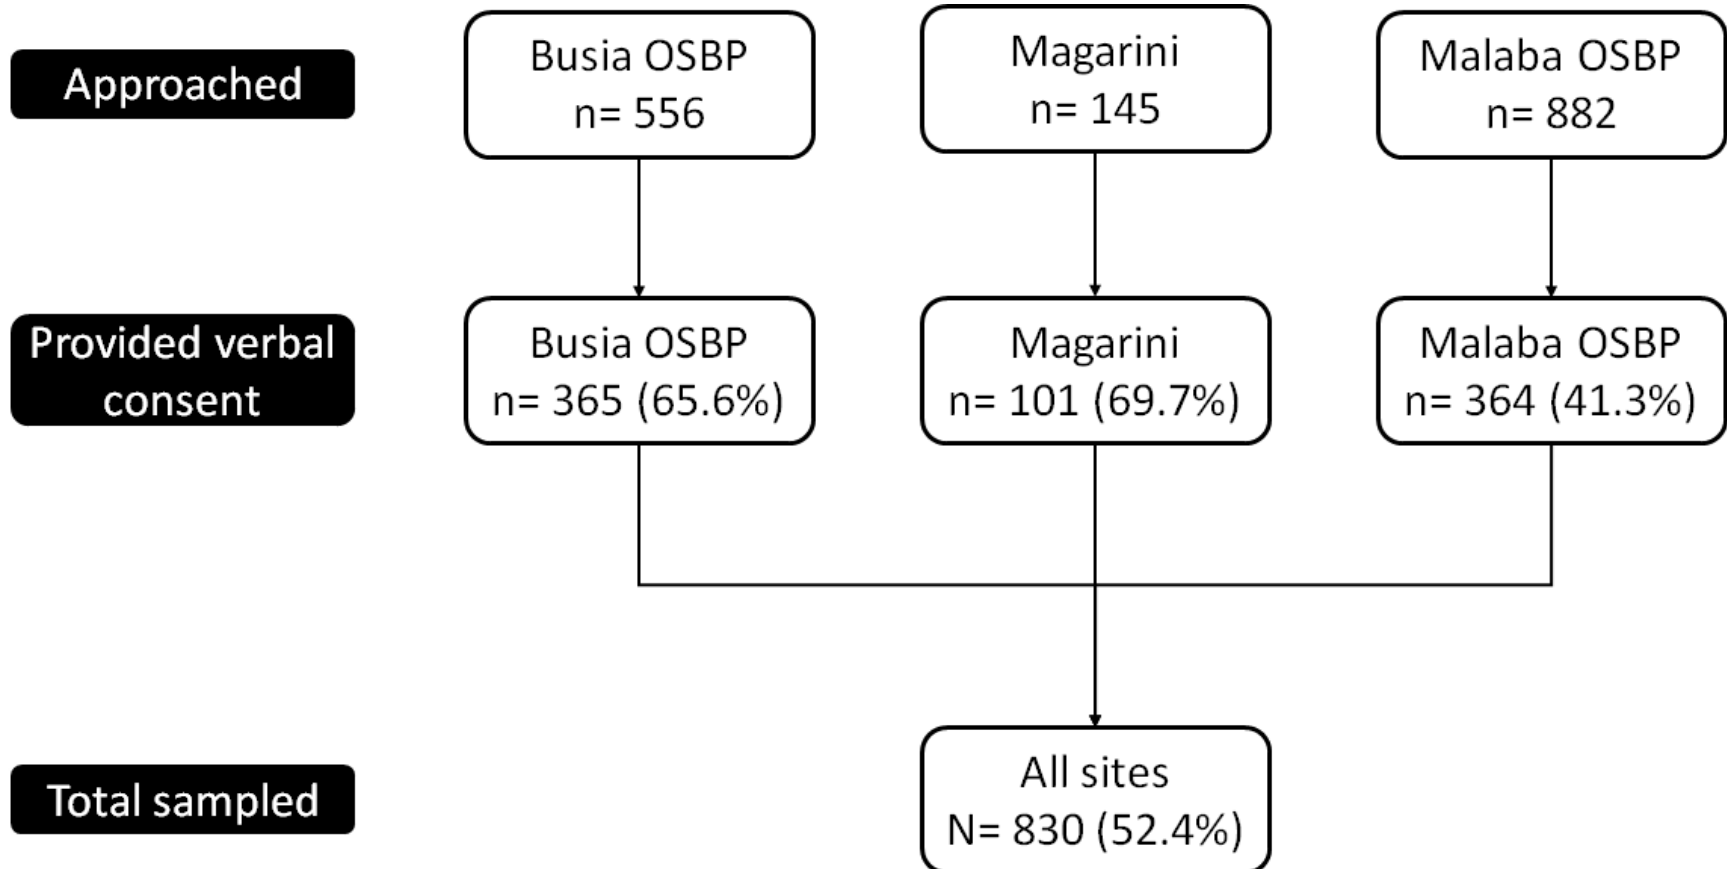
Approached

Busia OSBP
n= 556

Magarini
n= 145

Malaba OSBP
n= 882

Provided verbal consent

Busia OSBP
n= 365 (65.6%)

Magarini
n= 101 (69.7%)

Malaba OSBP
n= 364 (41.3%)

Total sampled

All sites
N= 830 (52.4%)